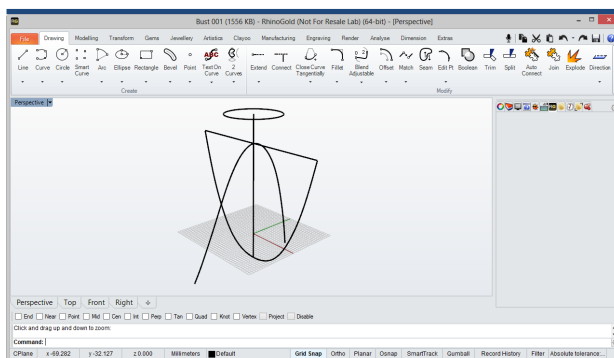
Bust 001 (1556 KB) - RhinoGold (Not For Resale Lab) (64-bit) - [Perspective]

File Drawing Modelling Transform Gems Jewellery Artistics Clayoo Manufacturing Engraving Render Analyse Dimension Extras

Line Curve Circle Smart Curve Arc Ellipse Rectangle Bevel Point Text On Curve 2 Curves

Create

Extend Connect Close Curve Tangentially Fillet Blend Adjustable Offset Match Seam Edit Pt Boolean Trim Split Auto Connect Join Explode Direction

Modify

Perspective

Perspective Top Front Right

End Near Point Mid Cen Int Perp Tan Quad Knot Vertex Project Disable

Click and drag up and down to zoom.

Command:

CPlane x -69.282 y -32.127 z 0.000 Millimeters Default Grid Snap Ortho Planar Osnap SmartTrack Gumball Record History Filter Absolute tolerance...